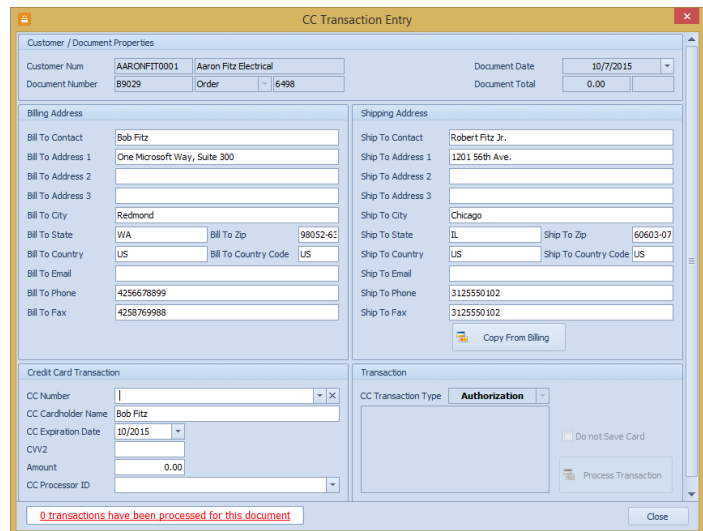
CC Transaction Entry

Customer / Document Properties

Customer Num AARONFIT0001 Aaron Fitz Electrical
Document Number B9029 Order 6498
Document Date 10/7/2015
Document Total 0.00

Billing Address

Bill To Contact Bob Fitz
Bill To Address 1 One Microsoft Way, Suite 300
Bill To Address 2
Bill To Address 3
Bill To City Redmond
Bill To State WA
Bill To Zip 98052-63
Bill To Country US
Bill To Country Code US
Bill To Email
Bill To Phone 4256678899
Bill To Fax 4258769988

Shipping Address

Ship To Contact Robert Fitz Jr.
Ship To Address 1 1201 56th Ave.
Ship To Address 2
Ship To Address 3
Ship To City Chicago
Ship To State IL
Ship To Zip 60603-07
Ship To Country US
Ship To Country Code US
Ship To Email
Ship To Phone 3125550102
Ship To Fax 3125550102
Copy From Billing

Credit Card Transaction

CC Number
CC Cardholder Name Bob Fitz
CC Expiration Date 10/2015
CVV2
Amount 0.00
CC Processor ID

Transaction

CC Transaction Type Authorization
Do not Save Card
Process Transaction

0 transactions have been processed for this document
Close